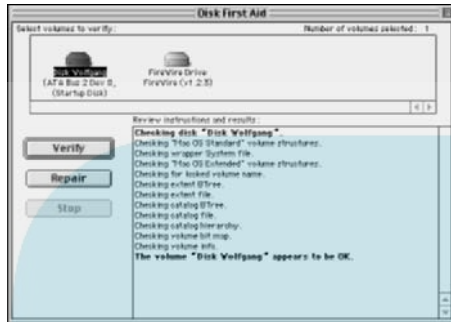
Disk First Aid

Select volumes to verify:

Number of volumes selected: 1

Disk Wolfgang
(ATA Bus 2 Dev 0, (Startup Disk)

FireWire Drive
FireWire (v1.2.3)

Review instructions and results:

Checking disk "Disk Wolfgang".
Checking "Mac OS Standard" volume structures.
Checking wrapper System file.
Checking "Mac OS Extended" volume structures.
Checking for locked volume name.
Checking extent BTree.
Checking extent file.
Checking catalog BTree.
Checking catalog file.
Checking catalog hierarchy.
Checking volume bit map.
Checking volume info.
The volume "Disk Wolfgang" appears to be OK.

Verify

Repair

Stop